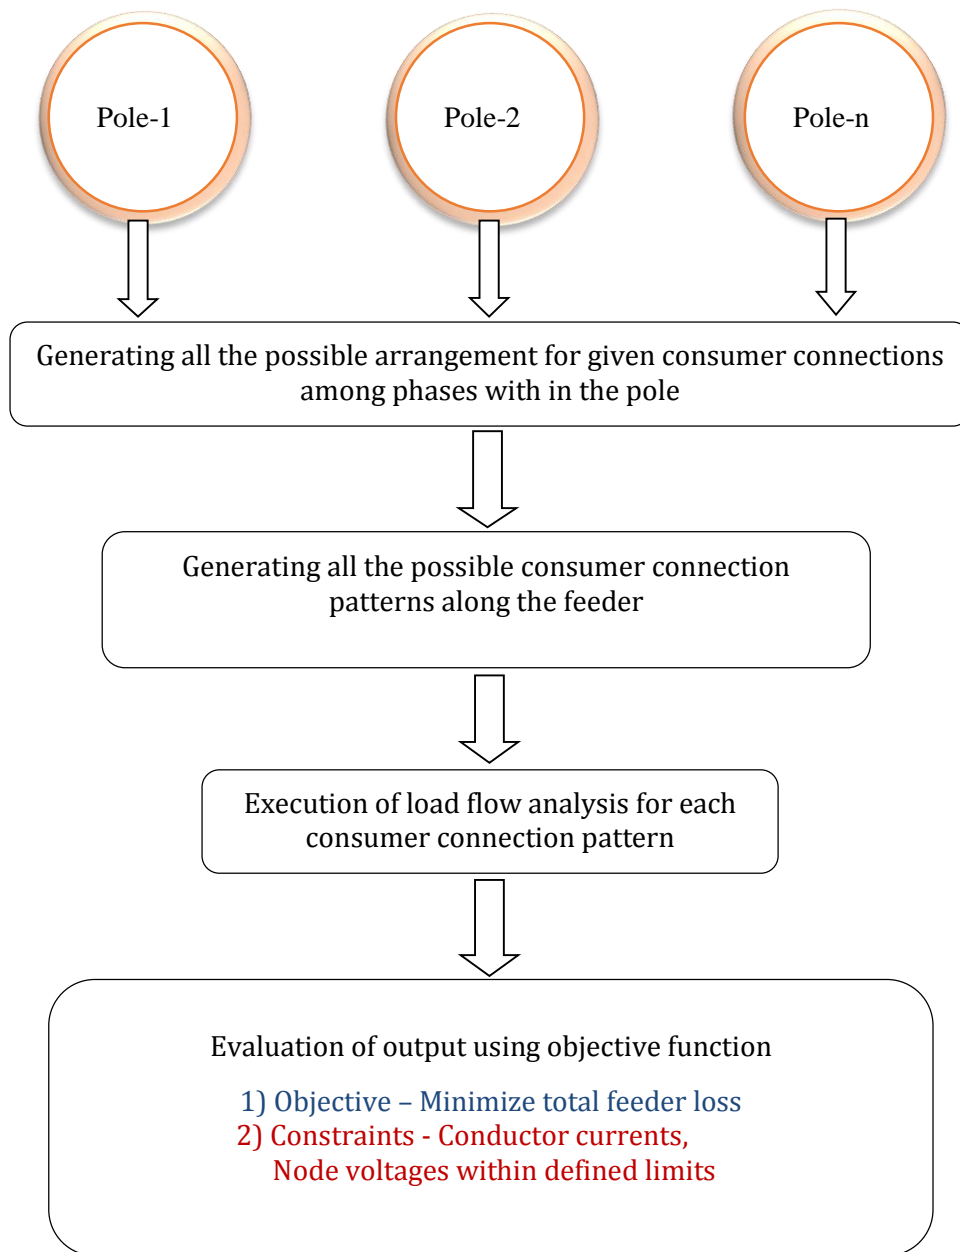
Pole-1

Pole-2

Pole-n

Generating all the possible arrangement for given consumer connections among phases with in the pole

Generating all the possible consumer connection patterns along the feeder

Execution of load flow analysis for each consumer connection pattern

Evaluation of output using objective function

1) Objective – Minimize total feeder loss
2) Constraints - Conductor currents, Node voltages within defined limits